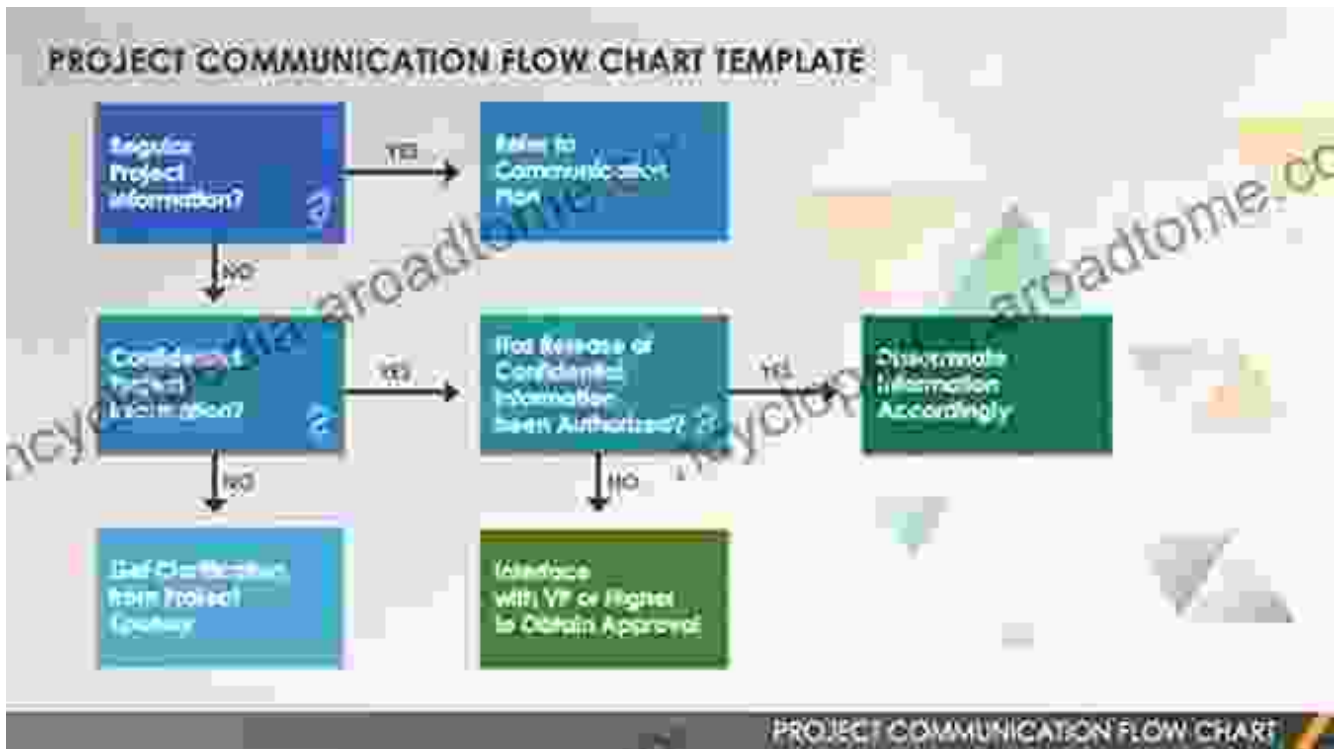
PROJECT COMMUNICATION FLOW CHART TEMPLATE

Regular Project Information?

YES

Refer to Communication Plan

NO

Confidential Project Information?

YES

Has Release of Confidential Information been Authorized?

YES

Disseminate Information Accordingly

NO

Get Clarification from Project Sponsor

NO

Interface with VP or Higher to Obtain Approval

encyclopedia.aroadtome.com

encyclopedia.aroadtome.com

PROJECT COMMUNICATION FLOW CHART